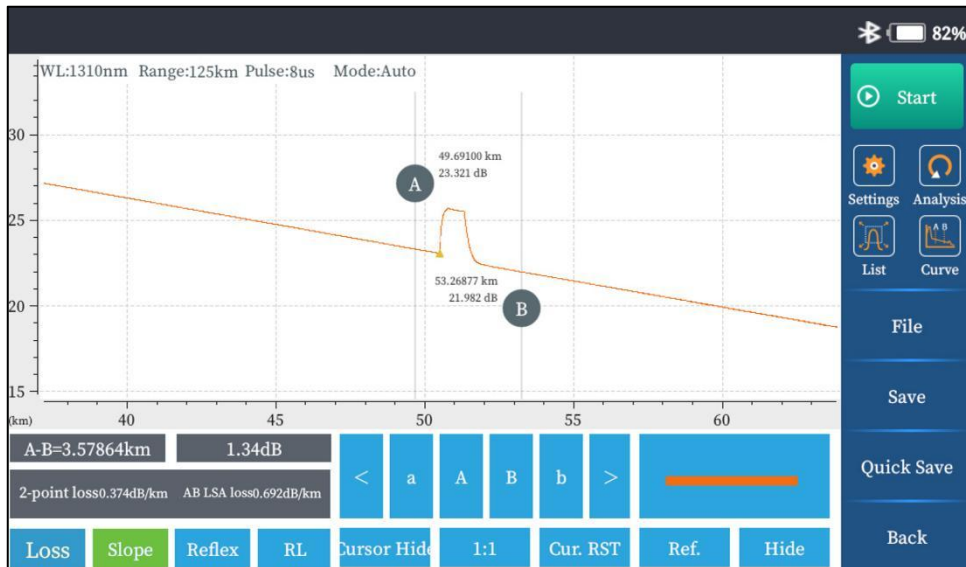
82%

WL:1310nm Range:125km Pulse:8us Mode:Auto

Start

30

25

20

15

49.69100 km
23.321 dB

A

53.26877 km
21.982 dB

B

Settings Analysis

List Curve

File

Save

Quick Save

Back

(km) 40 45 50 55 60

A-B=3.57864km 1.34dB

2-point loss0.374dB/km AB LSA loss0.692dB/km

< a A B b >

Loss Slope Reflex RL Cursor Hide 1:1 Cur. RST Ref. Hide